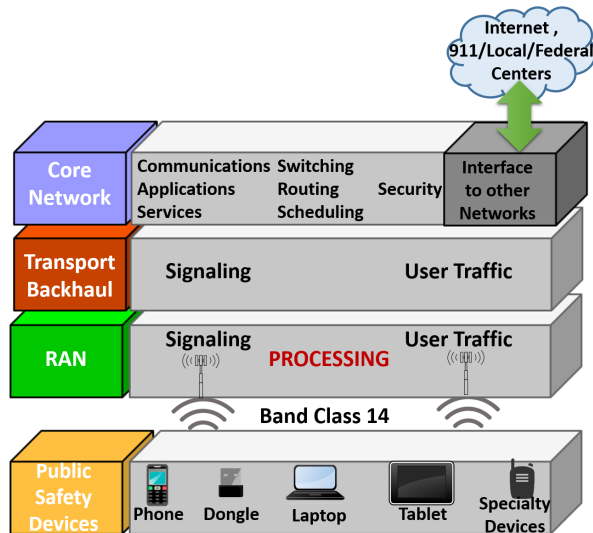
Internet , 911/Local/Federal Centers

Core Network

Communications Applications Services

Switching Routing Scheduling

Security

Interface to other Networks

Transport Backhaul

Signaling

User Traffic

RAN

Signaling

PROCESSING

User Traffic

Band Class 14

Public Safety Devices

Phone

Dongle

Laptop

Tablet

Specialty Devices